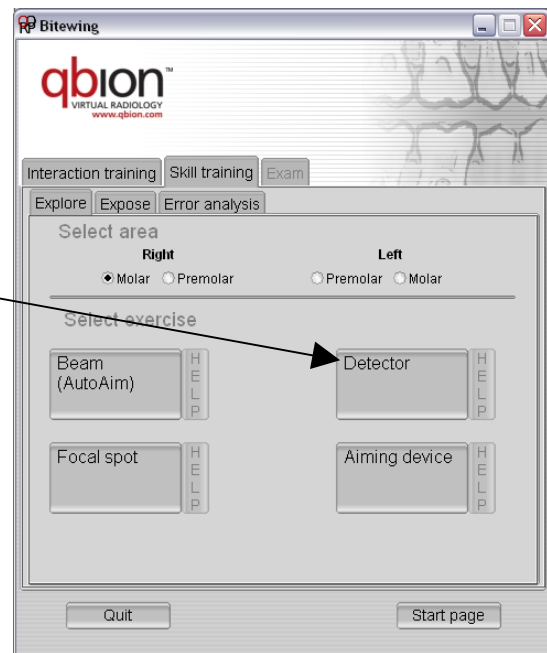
Bitewing

qbion™
VIRTUAL RADIOLOGY
www.qbion.com

Interaction training | Skill training | Exam

Explore | Expose | Error analysis

Select area

Right
Molar Premolar

Left
Premolar Molar

Select exercise

Beam (AutoAim)
HELP

Detector
HELP

Focal spot
HELP

Aiming device
HELP

Quit

Start page